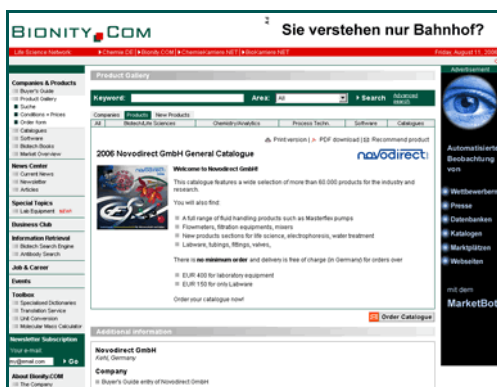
BIONITY.COM

Sie verstehen nur Bahnhof?

Life Science Network | Chemie.DE | Bionity.COM | ChemieKarriere.NET | Biokarriere.NET

Friday, August 11, 2006

Companies & Products
Buyer's Guide
Product Gallery
Suche
Conditions + Prices
Order now
Catalogues
Software
Biotech Books
Market Overview

News Center
Current News
Newsletter
Articles

Special Topics
Lab Equipment NEW

Business Club

Information Retrieval
Biotech Search Engine
Antibody Search

Job & Career

Events

Toolbox
Specialised Dictionaries
Translation Service
Unit Conversion
Molecular Mass Calculator

Newsletter Subscription
Your e-mail:
my@email.com Go

About Bionity.COM
The Company

Product Gallery

Keyword: Area: All Search Advanced search

Companies | Products | New Products

| All | Biotech/Life Sciences | Chemistry/Analytics | Process Techn. | Software | Catalogues |
|---|---|---|---|---|---|

Print version | PDF download | Recommend product

2006 Novodirect GmbH General Catalogue

novodirect

Welcome to Novodirect GmbH!

This catalogue features a wide selection of more than 60.000 products for the industry and research.

You will also find:

A full range of fluid handling products such as Masterflex pumps
Flowmeters, filtration equipments, mixers
New products sections for life science, electrophoresis, water treatment
Labware, tubings, fittings, valves,

There is no minimum order and delivery is free of charge (in Germany) for orders over

EUR 400 for laboratory equipment
EUR 150 for only Labware

Order your catalogue now!

Order Catalogue

Additional information

Novodirect GmbH
Kehl, Germany

Company
Buyer's Guide entry of Novodirect GmbH

Advertisement

Automatisierte Beobachtung von

Wettbewerbern
Presse
Datenbanken
Katalogen
Marktplätzen
Webseiten

mit dem
MarketBot